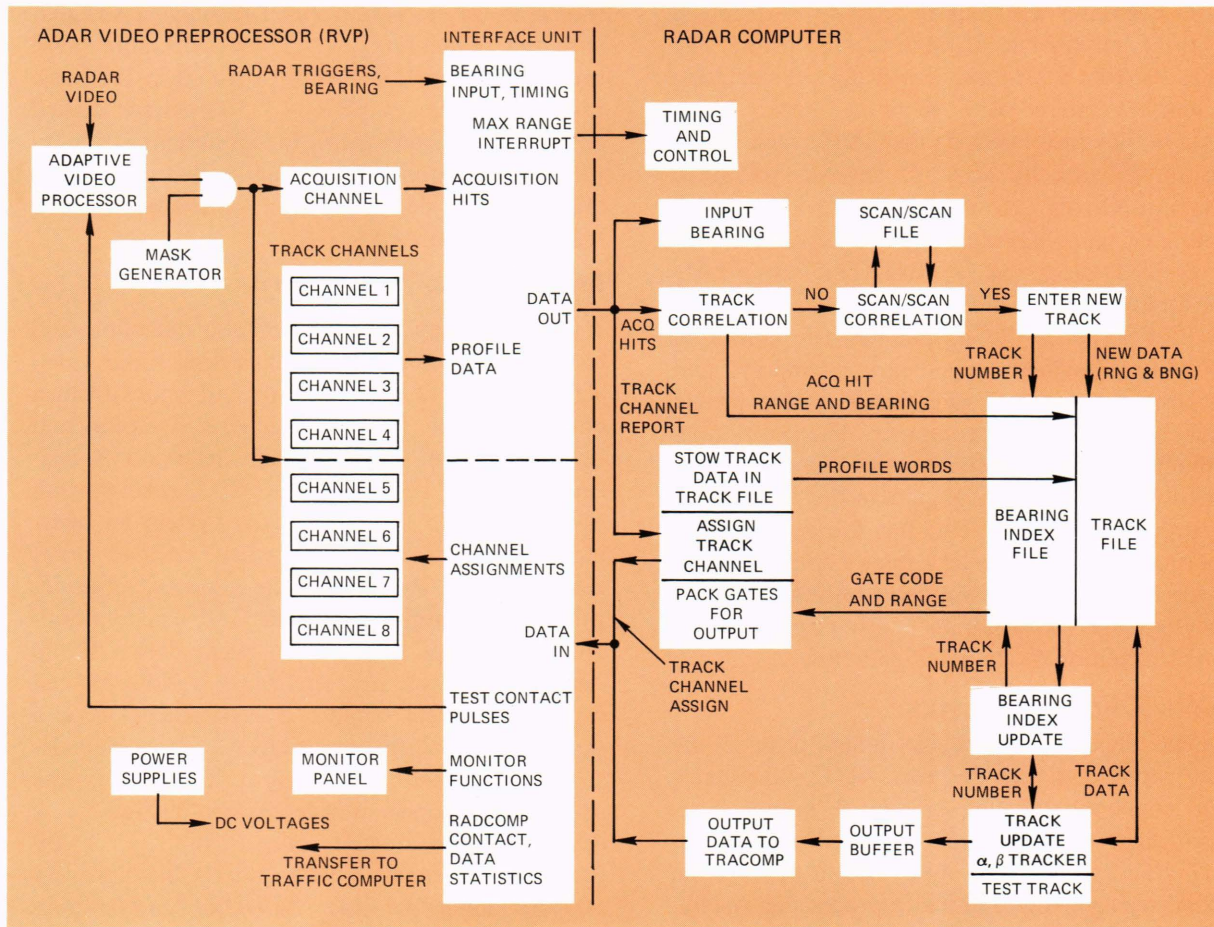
ADAR VIDEO PREPROCESSOR (RVP)

INTERFACE UNIT

RADAR COMPUTER

RADAR VIDEO

RADAR TRIGGERS, BEARING

BEARING INPUT, TIMING

MAX RANGE INTERRUPT

TIMING AND CONTROL

ADAPTIVE VIDEO PROCESSOR

ACQUISITION CHANNEL

ACQUISITION HITS

MASK GENERATOR

INPUT BEARING

SCAN/SCAN FILE

TRACK CHANNELS

CHANNEL 1

DATA OUT

TRACK CORRELATION

NO

SCAN/SCAN CORRELATION

YES

ENTER NEW TRACK

CHANNEL 2

ACQ HITS

PROFILE DATA

CHANNEL 3

TRACK NUMBER

NEW DATA (RNG & BNG)

TRACK CHANNEL REPORT

ACQ HIT RANGE AND BEARING

CHANNEL 4

CHANNEL 5

STOW TRACK DATA IN TRACK FILE

PROFILE WORDS

ASSIGN TRACK CHANNEL

BEARING INDEX FILE

TRACK FILE

CHANNEL 6

CHANNEL ASSIGNMENTS

CHANNEL 7

PACK GATES FOR OUTPUT

GATE CODE AND RANGE

CHANNEL 8

DATA IN

TRACK NUMBER

TRACK CHANNEL ASSIGN

TEST CONTACT PULSES

BEARING INDEX UPDATE

POWER SUPPLIES

MONITOR PANEL

MONITOR FUNCTIONS

TRACK NUMBER

TRACK DATA

DC VOLTAGES

RADCOMP CONTACT, DATA STATISTICS

OUTPUT DATA TO TRACOMP

OUTPUT BUFFER

TRACK UPDATE $\alpha, \beta$ TRACKER

TRANSFER TO TRAFFIC COMPUTER

TEST TRACK